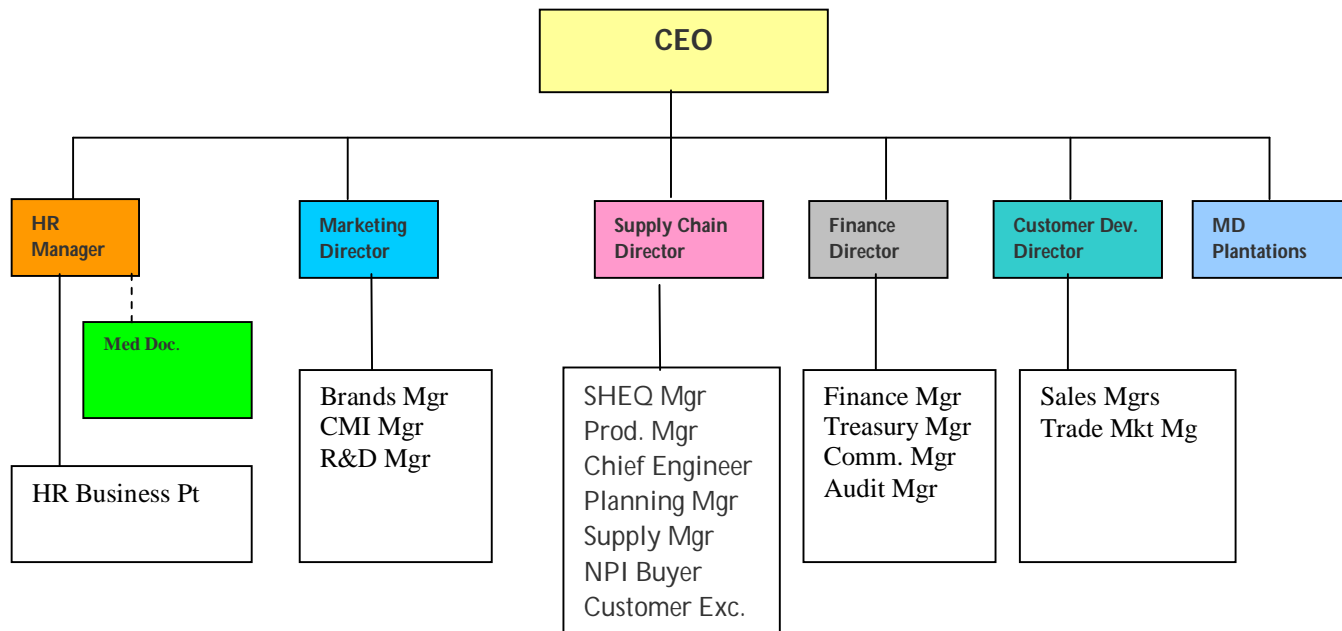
CEO

HR Manager

Med Doc.

HR Business Pt

Marketing Director

Brands Mgr
CMI Mgr
R&D Mgr

Supply Chain Director

SHEQ Mgr
Prod. Mgr
Chief Engineer
Planning Mgr
Supply Mgr
NPI Buyer
Customer Exc.

Finance Director

Finance Mgr
Treasury Mgr
Comm. Mgr
Audit Mgr

Customer Dev. Director

Sales Mgrs
Trade Mkt Mg

MD Plantations